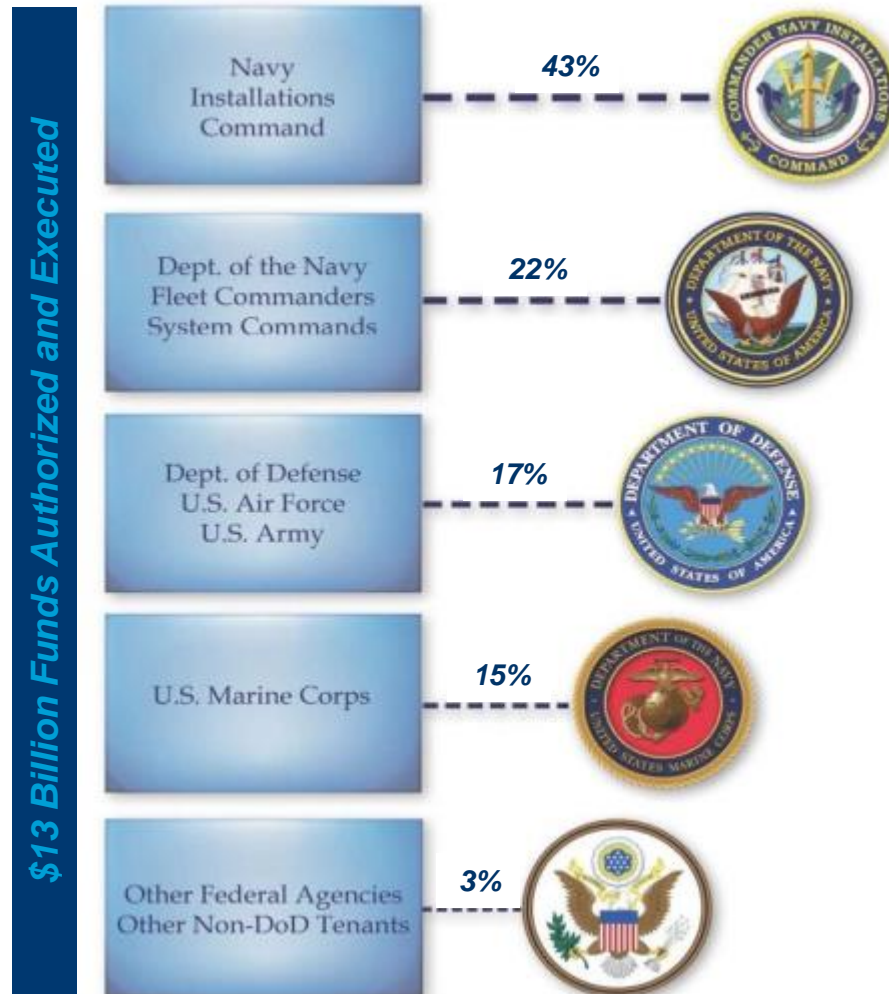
$13 Billion Funds Authorized and Executed

Navy Installations Command

43%

COMMANDER NAVY INSTALLATIONS COMMAND

Dept. of the Navy Fleet Commanders System Commands

22%

DEPARTMENT OF THE NAVY UNITED STATES OF AMERICA

Dept. of Defense U.S. Air Force U.S. Army

17%

DEPARTMENT OF DEFENSE UNITED STATES OF AMERICA

U.S. Marine Corps

15%

DEPARTMENT OF THE NAVY UNITED STATES MARINE CORPS

Other Federal Agencies Other Non-DoD Tenants

3%